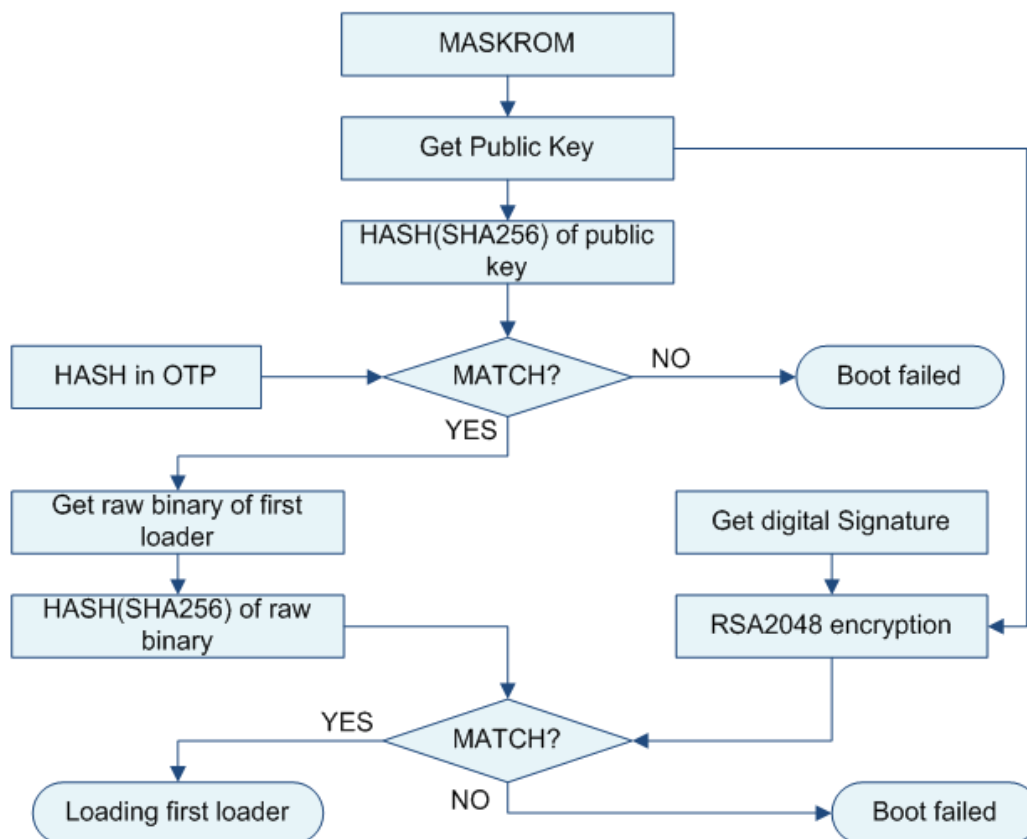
MASKROM

Get Public Key

HASH(SHA256) of public key

HASH in OTP

MATCH?

NO

Boot failed

YES

Get raw binary of first loader

Get digital Signature

HASH(SHA256) of raw binary

RSA2048 encryption

YES

MATCH?

Loading first loader

NO

Boot failed